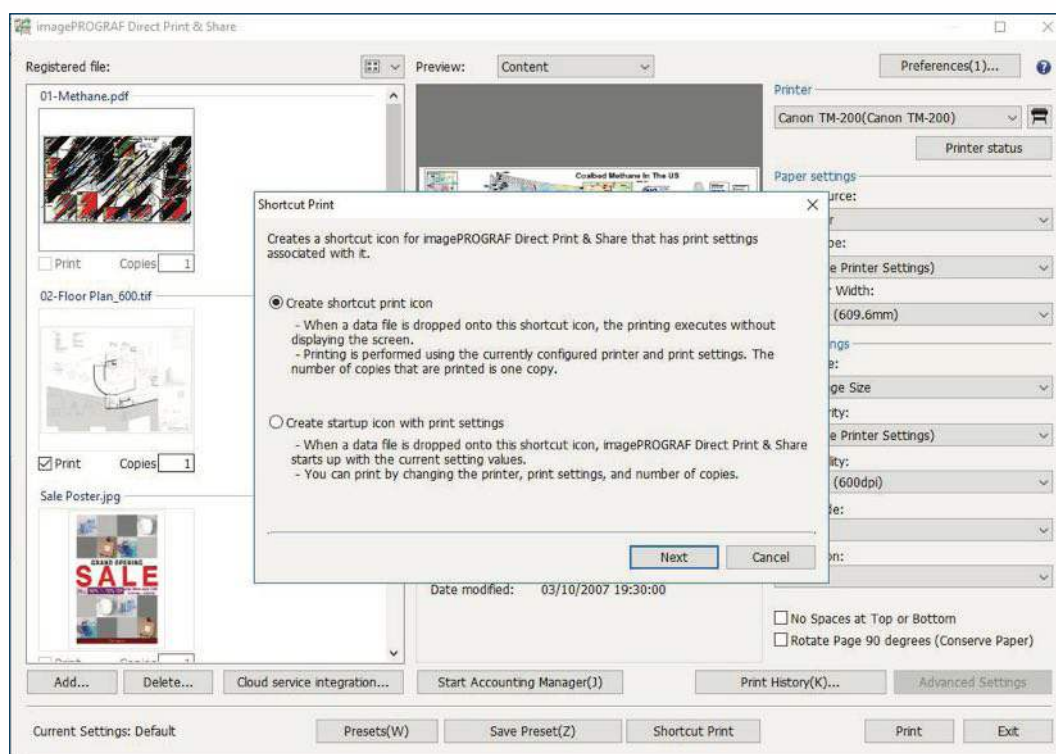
imagePROGRAF Direct Print & Share

Registered file:

Preview: Content

Preferences(1)...

01-Methane.pdf

Print Copies 1

02-Floor Plan_600.tif

Print Copies 1

Sale Poster.jpg

GRAND OPENING
SALE

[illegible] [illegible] 1

Coalbed Methane in The US

Printer

Canon TM-200(Canon TM-200)

Printer status

Paper settings

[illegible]urce:

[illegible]r

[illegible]pe:

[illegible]e Printer Settings)

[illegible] Width:

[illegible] (609.6mm)

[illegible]ngs

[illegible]e:

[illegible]ge Size

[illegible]rity:

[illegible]e Printer Settings)

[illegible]lity:

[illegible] (600dpi)

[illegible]e:

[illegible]on:

Shortcut Print

Creates a shortcut icon for imagePROGRAF Direct Print & Share that has print settings associated with it.

Create shortcut print icon

- When a data file is dropped onto this shortcut icon, the printing executes without displaying the screen.
- Printing is performed using the currently configured printer and print settings. The number of copies that are printed is one copy.

Create startup icon with print settings

- When a data file is dropped onto this shortcut icon, imagePROGRAF Direct Print & Share starts up with the current setting values.
- You can print by changing the printer, print settings, and number of copies.

Next Cancel

Date modified: 03/10/2007 19:30:00

No Spaces at Top or Bottom

Rotate Page 90 degrees (Conserve Paper)

Add... Delete... Cloud service integration... Start Accounting Manager(J) Print History(K)... Advanced Settings

Current Settings: Default Presets(W) Save Preset(Z) Shortcut Print Print Exit